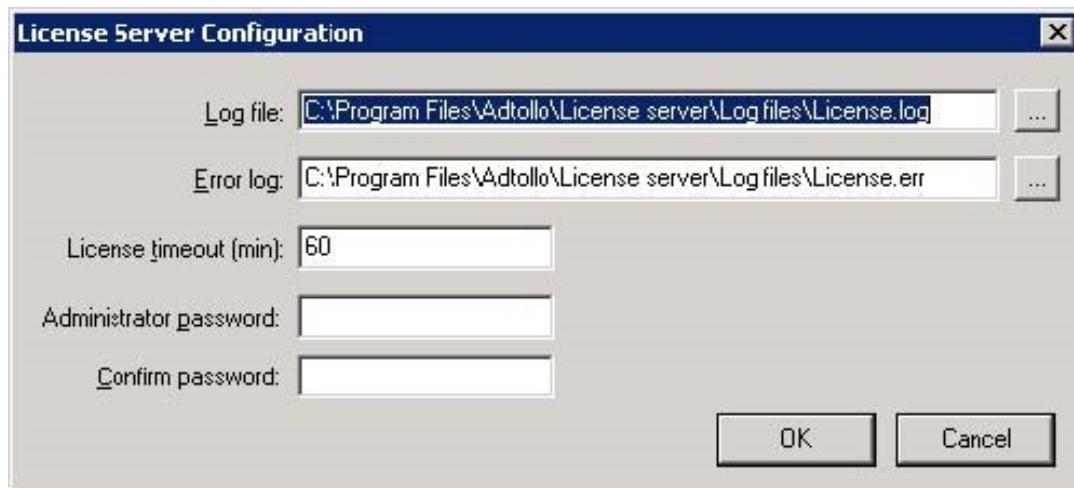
License Server Configuration

Log file: C:\Program Files\Adtollo\License server\Log files\License.log ...

Error log: C:\Program Files\Adtollo\License server\Log files\License.err ...

License timeout (min): 60

Administrator password:

Confirm password:

OK Cancel